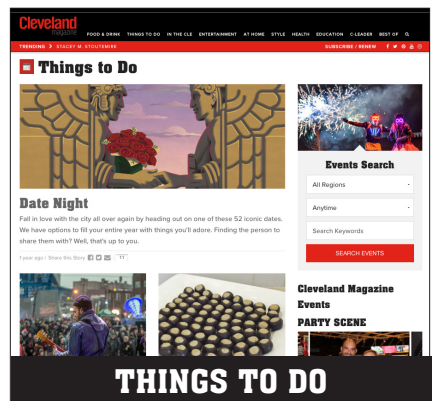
Cleveland magazine

FOOD & DRINK THINGS TO DO IN THE CLE ENTERTAINMENT AT HOME STYLE HEALTH EDUCATION C-LEADER BEST OF

TRENDING > STACEY M. STOUTEMIRE

SUBSCRIBE / RENEW

Things to Do

Date Night

Fall in love with the city all over again by heading out on one of these 52 iconic dates. We have options to fill your entire year with things you'll adore. Finding the person to share them with? Well, that's up to you.

1 year ago / Share this Story

Events Search

All Regions

Anytime

Search Keywords

SEARCH EVENTS

Cleveland Magazine Events

PARTY SCENE

THINGS TO DO